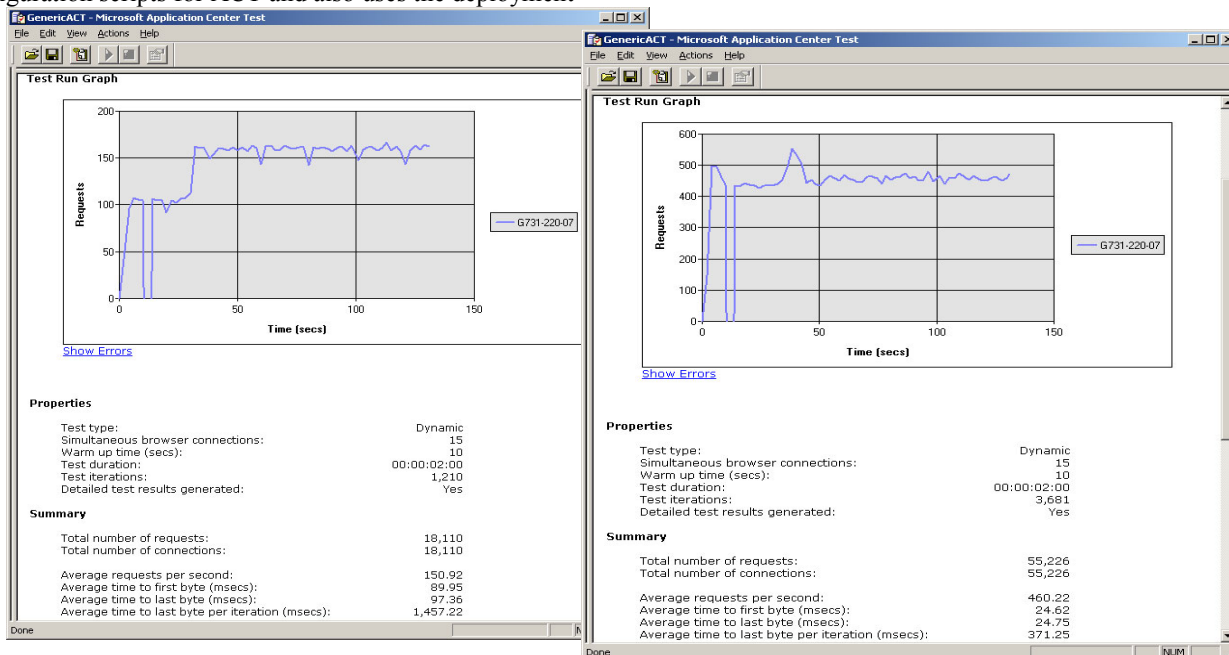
GenericACT - Microsoft Application Center Test
File Edit View Actions Help

Test Run Graph

200
150
100
50
0
Requests
0 50 100 150
Time (secs)
G731-220-07

Show Errors

Properties

| | |
|---|---|
| Test type: | Dynamic |
| Simultaneous browser connections: | 15 |
| Warm up time (secs): | 10 |
| Test duration: | 00:00:02:00 |
| Test iterations: | 1,210 |
| Detailed test results generated: | Yes |

Summary

| | |
|---|---|
| Total number of requests: | 18,110 |
| Total number of connections: | 18,110 |
| Average requests per second: | 150.92 |
| Average time to first byte (msecs): | 89.95 |
| Average time to last byte (msecs): | 97.36 |
| Average time to last byte per iteration (msecs): | 1,457.22 |

Done

GenericACT - Microsoft Application Center Test
File Edit View Actions Help

Test Run Graph

600
500
400
300
200
100
0
Requests
0 50 100 150
Time (secs)
G731-220-07

Show Errors

Properties

| | |
|---|---|
| Test type: | Dynamic |
| Simultaneous browser connections: | 15 |
| Warm up time (secs): | 10 |
| Test duration: | 00:00:02:00 |
| Test iterations: | 3,681 |
| Detailed test results generated: | Yes |

Summary

| | |
|---|---|
| Total number of requests: | 55,226 |
| Total number of connections: | 55,226 |
| Average requests per second: | 460.22 |
| Average time to first byte (msecs): | 24.62 |
| Average time to last byte (msecs): | 24.75 |
| Average time to last byte per iteration (msecs): | 371.25 |

Done NUM